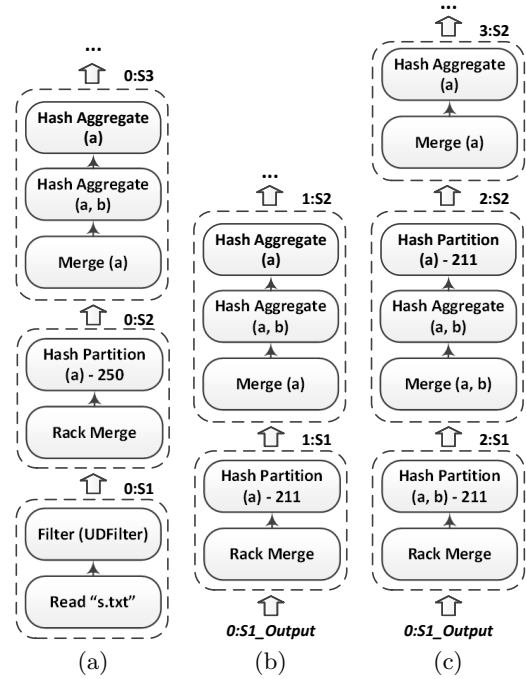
...
0:S3
Hash Aggregate (a)
Hash Aggregate (a, b)
Merge (a)
0:S2
Hash Partition (a) - 250
Rack Merge
0:S1
Filter (UDFilter)
Read "s.txt"
(a)

...
1:S2
Hash Aggregate (a)
Hash Aggregate (a, b)
Merge (a)
1:S1
Hash Partition (a) - 211
Rack Merge
0:S1_Output
(b)

...
3:S2
Hash Aggregate (a)
Merge (a)
2:S2
Hash Partition (a) - 211
Hash Aggregate (a, b)
Merge (a, b)
2:S1
Hash Partition (a, b) - 211
Rack Merge
0:S1_Output
(c)